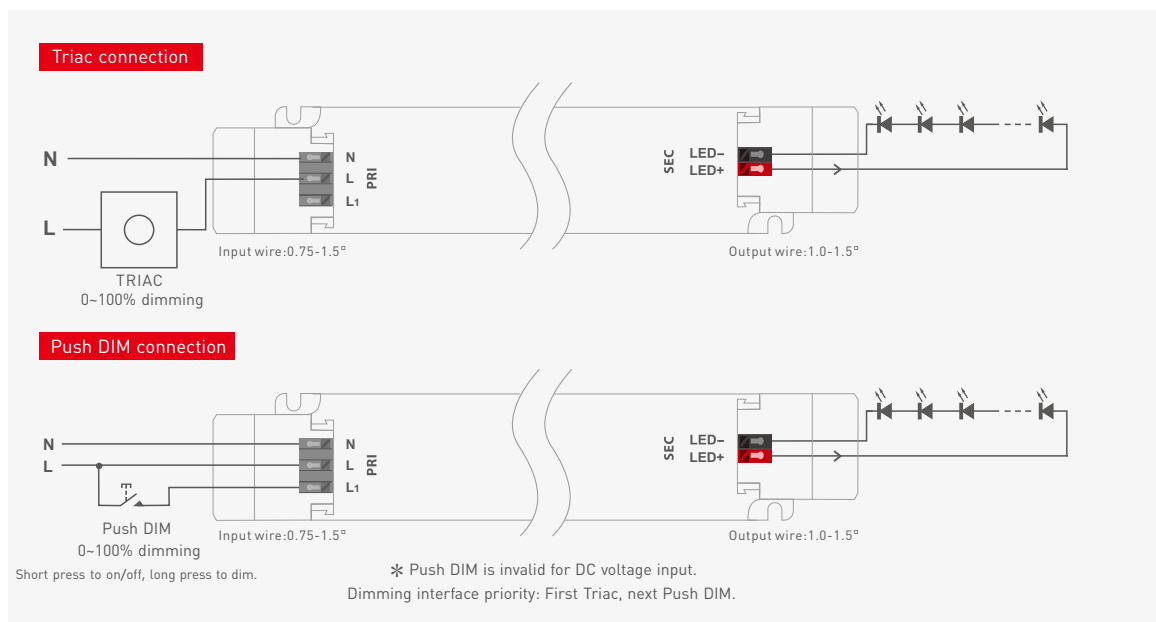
Triac connection

N

L

TRIAC
0~100% dimming

N
L
L1
PRI

Input wire:0.75-1.5°

SEC
LED–
LED+

Output wire:1.0-1.5°

Push DIM connection

N
L

Push DIM
0~100% dimming
Short press to on/off, long press to dim.

N
L
L1
PRI

Input wire:0.75-1.5°

SEC
LED–
LED+

Output wire:1.0-1.5°

* Push DIM is invalid for DC voltage input.
Dimming interface priority: First Triac, next Push DIM.